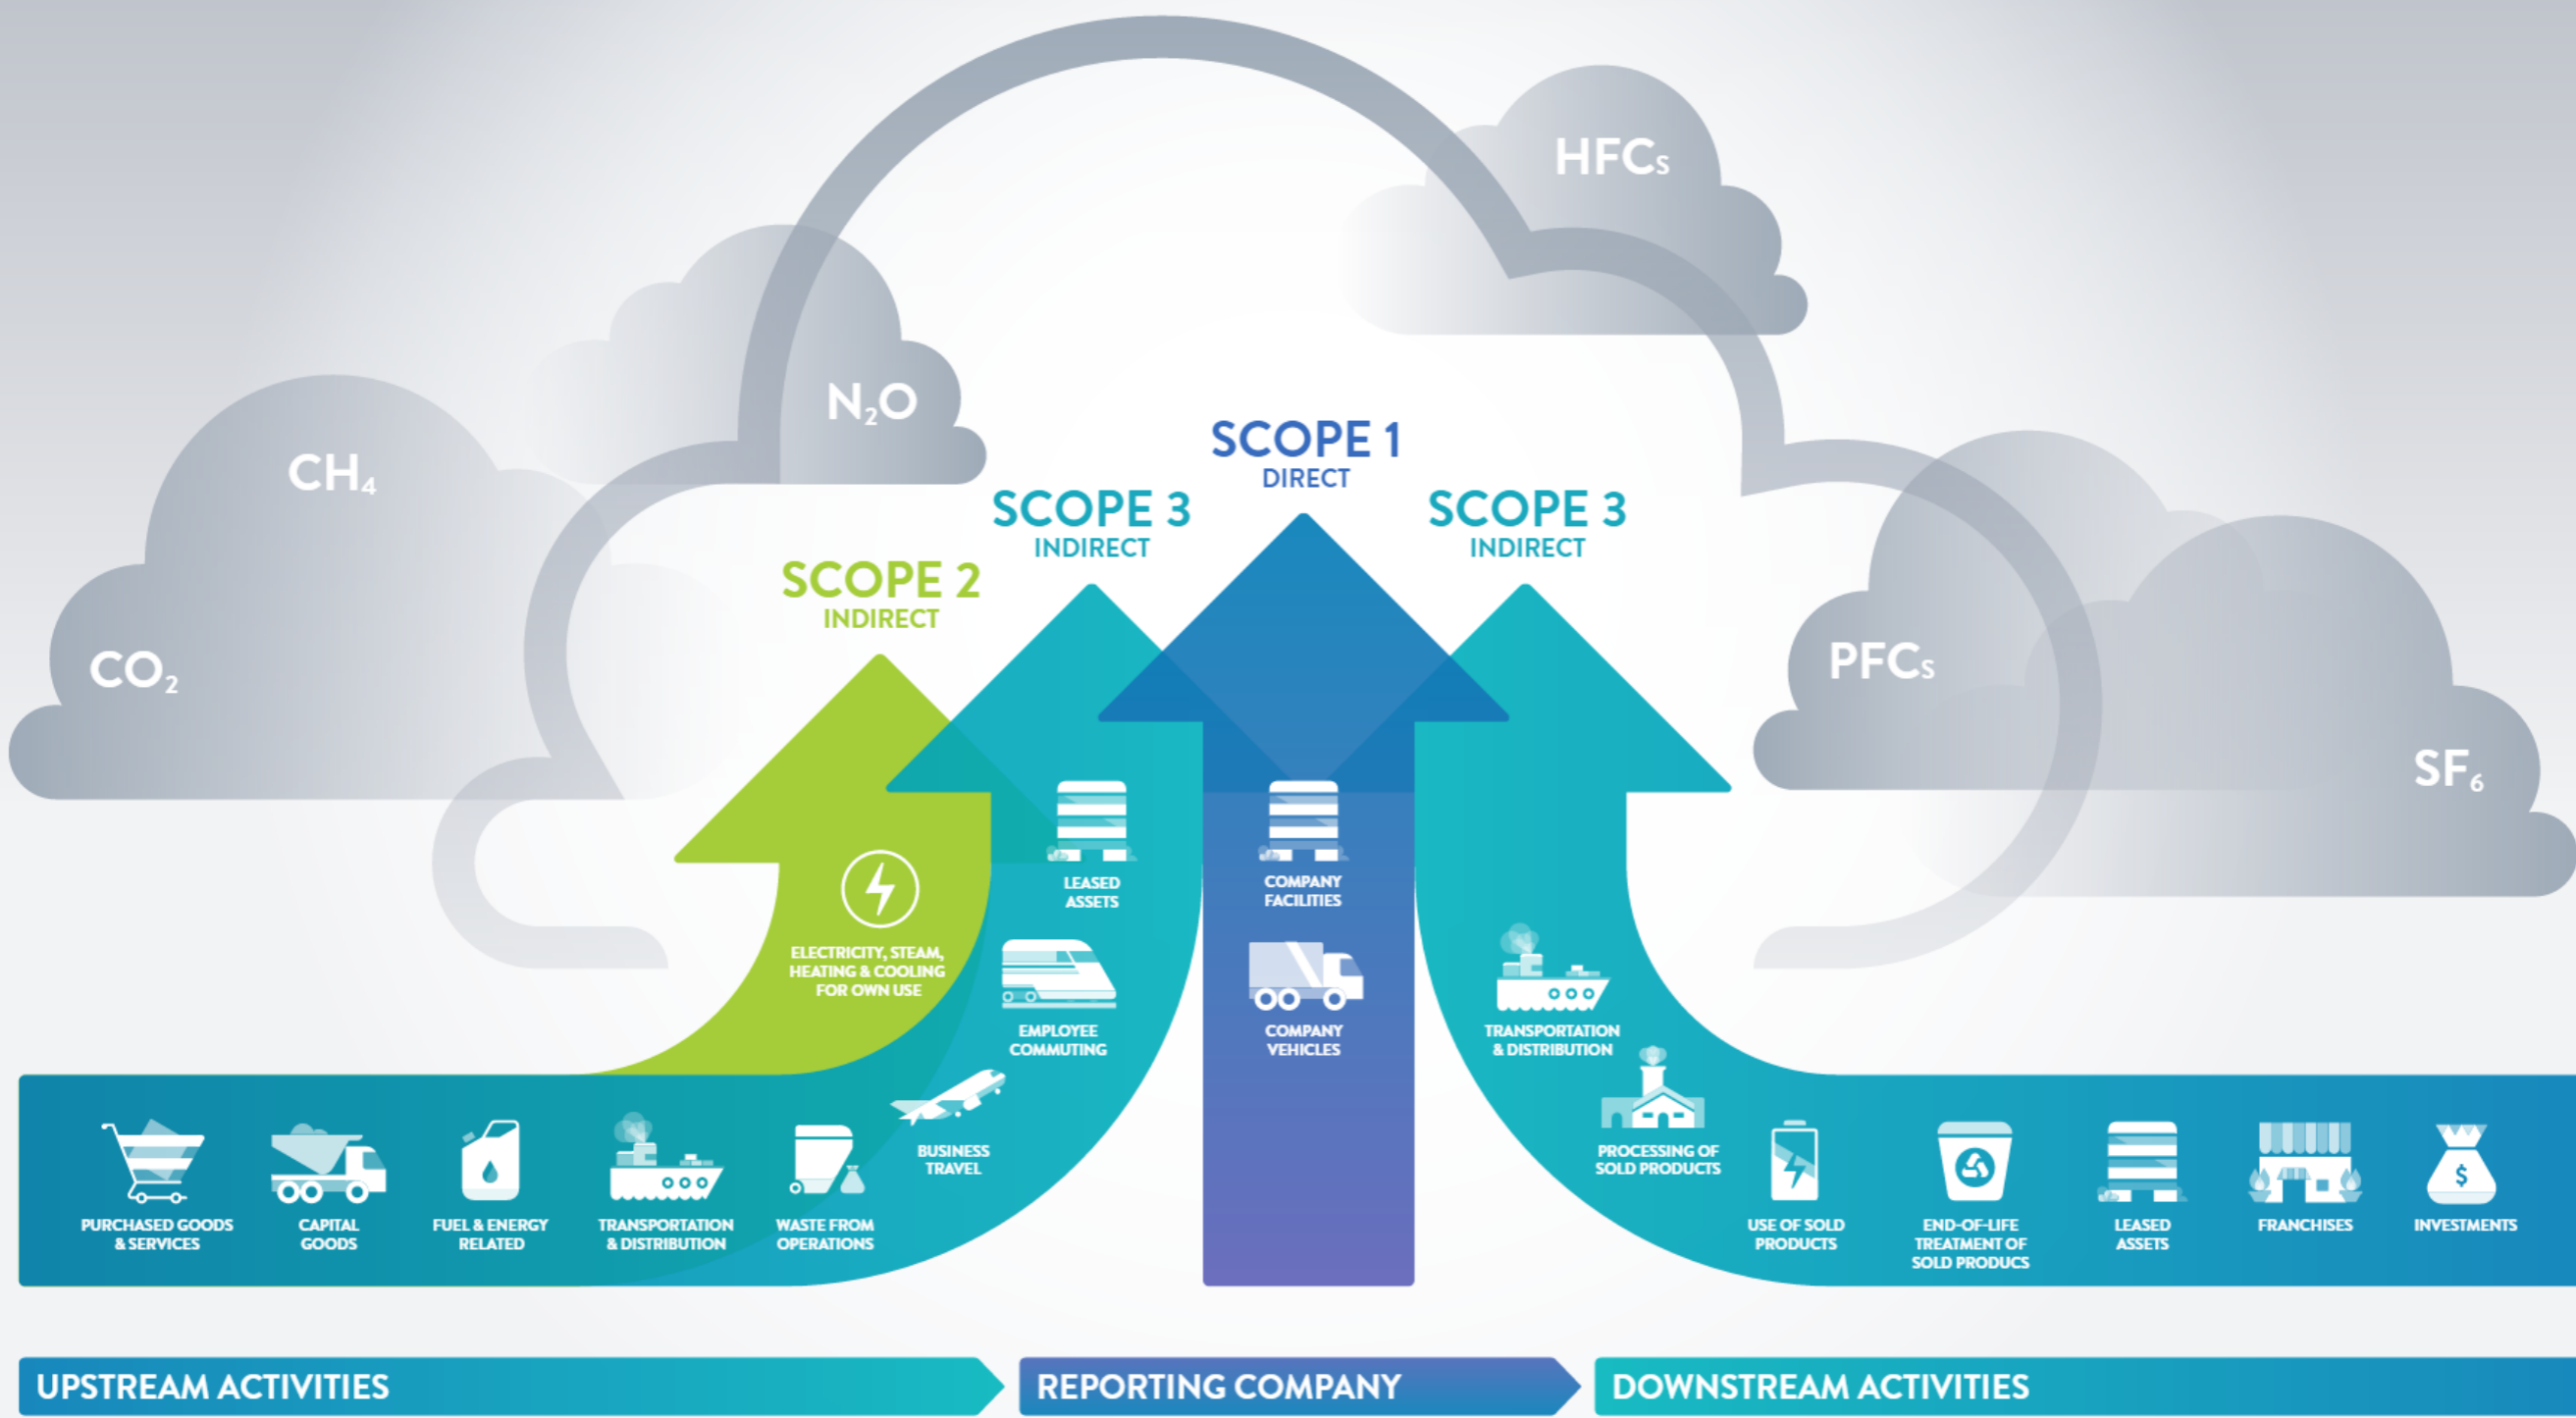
HFCs

$N_2O$

$CH_4$

$CO_2$

PFCs

$SF_6$

SCOPE 1
DIRECT

SCOPE 3
INDIRECT

SCOPE 2
INDIRECT

SCOPE 3
INDIRECT

ELECTRICITY, STEAM, HEATING & COOLING FOR OWN USE

LEASED ASSETS

EMPLOYEE COMMUTING

BUSINESS TRAVEL

COMPANY FACILITIES

COMPANY VEHICLES

TRANSPORTATION & DISTRIBUTION

PROCESSING OF SOLD PRODUCTS

PURCHASED GOODS & SERVICES

CAPITAL GOODS

FUEL & ENERGY RELATED

TRANSPORTATION & DISTRIBUTION

WASTE FROM OPERATIONS

USE OF SOLD PRODUCTS

END-OF-LIFE TREATMENT OF SOLD PRODUCS

LEASED ASSETS

FRANCHISES

INVESTMENTS

UPSTREAM ACTIVITIES

REPORTING COMPANY

DOWNSTREAM ACTIVITIES